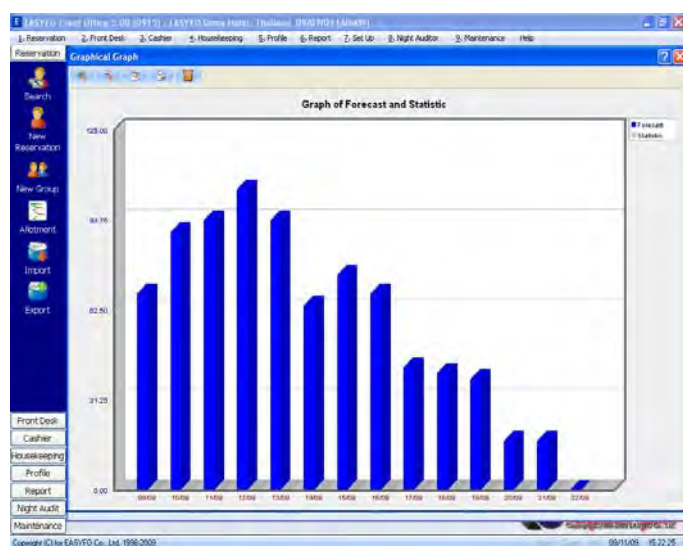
EASYFO Front Office 2.00 (0913) - [EASYFO Demo Hotel, Thailand, 09/07/09 (Admin)]

1. Reservation 2. Front Desk 3. Cashier 4. Housekeeping 5. Profile 6. Report 7. Set Up 8. Night Auditor 9. Maintenance Help

Reservation

Graphical Graph

Search

New Reservation

New Group

Allotment

Import

Export

Graph of Forecast and Statistic

Forecast
Statistic

125.00

93.75

62.50

31.25

0.00

09/09 10/09 11/09 12/09 13/09 14/09 15/09 16/09 17/09 18/09 19/09 20/09 21/09 22/09

Front Desk

Cashier

Housekeeping

Profile

Report

Night Audit

Maintenance

Copyright (C) by EASYFO Co., Ltd. 1998-2009

09/11/09 15:22:25